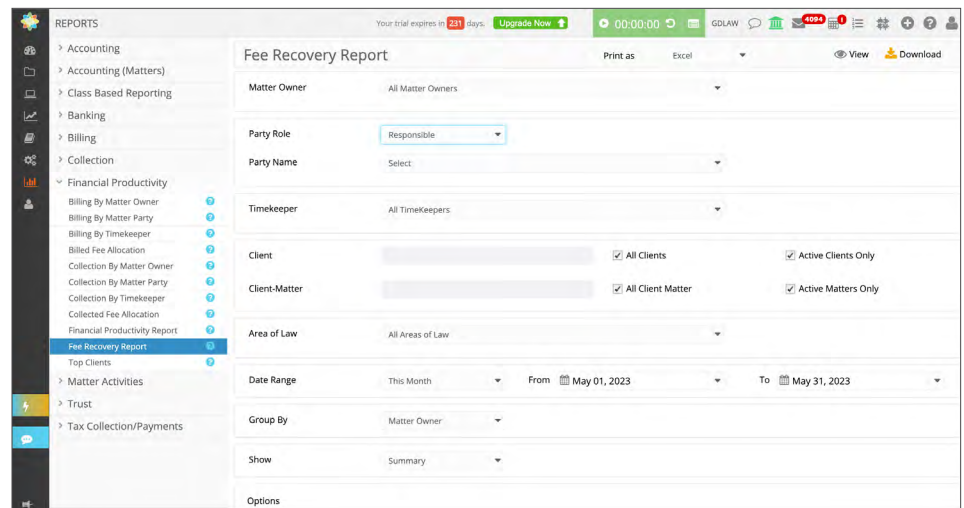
REPORTS

Your trial expires in 231 days. Upgrade Now

00:00:00

GDLAW

4094

1

> Accounting
> Accounting (Matters)
> Class Based Reporting
> Banking
> Billing
> Collection
Financial Productivity
Billing By Matter Owner
Billing By Matter Party
Billing By Timekeeper
Billed Fee Allocation
Collection By Matter Owner
Collection By Matter Party
Collection By Timekeeper
Collected Fee Allocation
Financial Productivity Report
Fee Recovery Report
Top Clients
> Matter Activities
> Trust
> Tax Collection/Payments

Fee Recovery Report

Print as Excel

View

Download

Matter Owner All Matter Owners

Party Role Responsible

Party Name Select

Timekeeper All TimeKeepers

Client

All Clients

Active Clients Only

Client-Matter

All Client Matter

Active Matters Only

Area of Law All Areas of Law

Date Range This Month From May 01, 2023 To May 31, 2023

Group By Matter Owner

Show Summary

Options